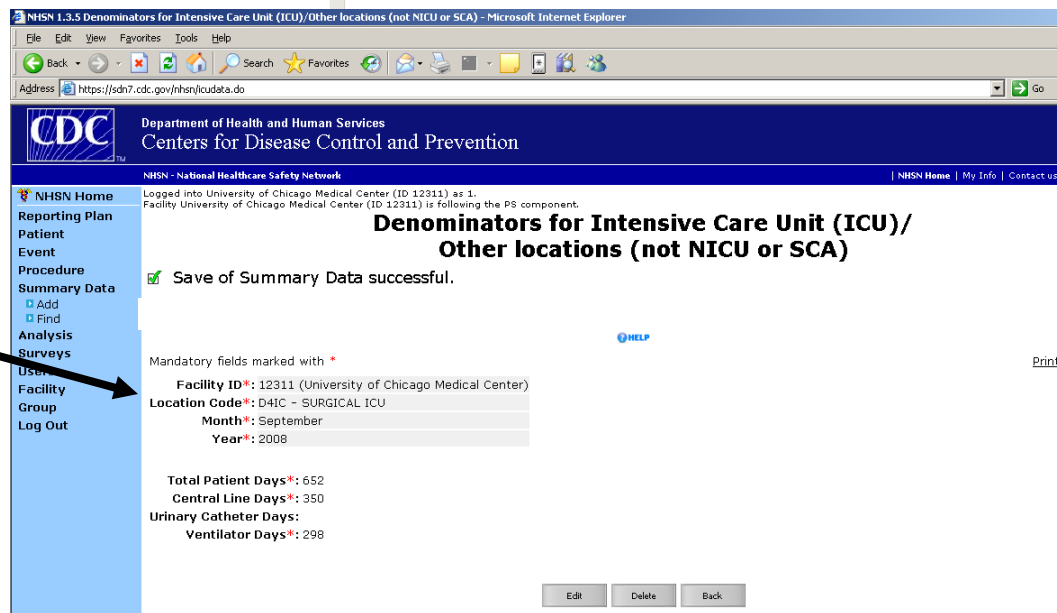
NHSN 1.3.5 Denominators for Intensive Care Unit (ICU)/Other locations (not NICU or SCA) - Microsoft Internet Explorer

File Edit View Favorites Tools Help

Back Search Favorites

Address https://sdn7.cdc.gov/nhsn/icudata.do Go

CDC

Department of Health and Human Services
Centers for Disease Control and Prevention

NHSN - National Healthcare Safety Network | NHSN Home | My Info | Contact us

NHSN Home
Reporting Plan
Patient
Event
Procedure
Summary Data
Add
Find
Analysis
Surveys
Users
Facility
Group
Log Out

Logged into University of Chicago Medical Center (ID 12311) as 1.
Facility University of Chicago Medical Center (ID 12311) is following the PS component.

Denominators for Intensive Care Unit (ICU)/ Other locations (not NICU or SCA)

Save of Summary Data successful.

HELP

Mandatory fields marked with *

Print

Facility ID*: 12311 (University of Chicago Medical Center)
Location Code*: D4IC - SURGICAL ICU
Month*: September
Year*: 2008

Total Patient Days*: 652
Central Line Days*: 350
Urinary Catheter Days:
Ventilator Days*: 298

Edit Delete Back